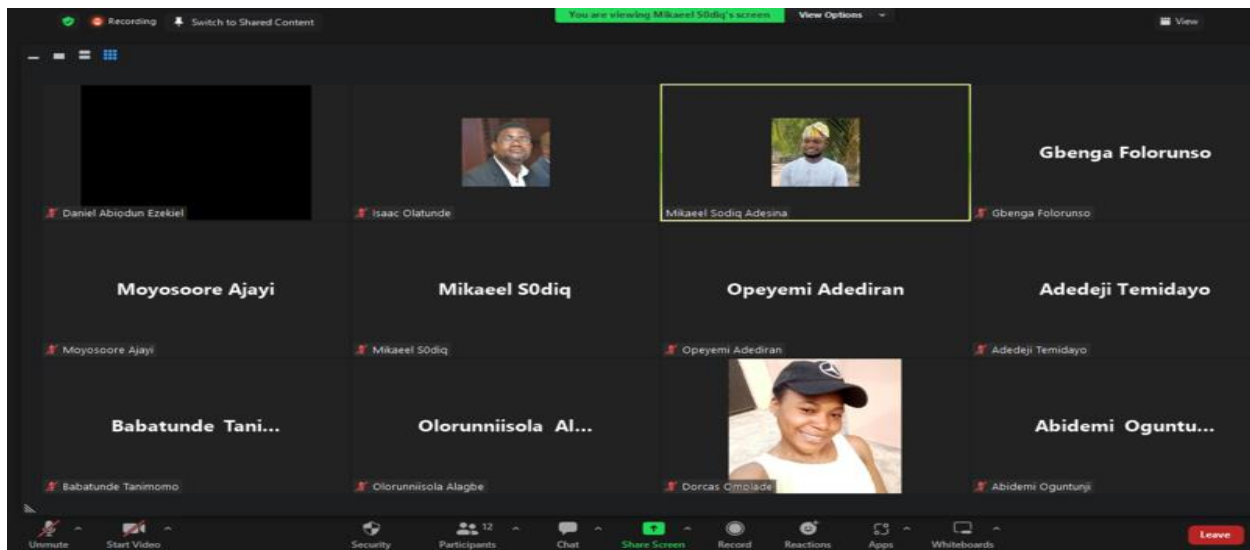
Recording Switch to Shared Content

You are viewing Mikaeel S0diq's screen View Options

View

Daniel Abiodun Ezekiel

Isaac Olatunde

Mikaeel Sodiq Adesina

Gbenga Folorunso

Gbenga Folorunso

Moyosoore Ajayi

Moyosoore Ajayi

Mikaeel S0diq

Mikaeel S0diq

Opeyemi Adediran

Opeyemi Adediran

Adedeji Temidayo

Adedeji Temidayo

Babatunde Tani...

Babatunde Tanimomo

Olorunniisola Al...

Olorunniisola Alagbe

Dorcas Omolade

Abidemi Oguntu...

Abidemi Oguntunji

Unmute Start Video Security 12 Participants Chat Share Screen Record Reactions Apps Whiteboards Leave